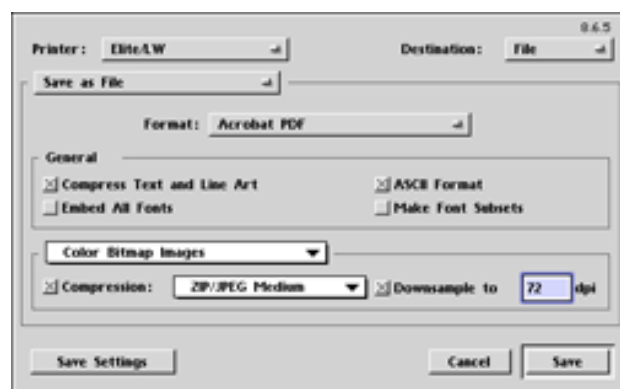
0.6.5

Printer: Elite/LW

Destination: File

Save as File

Format: Acrobat PDF

General

Compress Text and Line Art

ASCII Format

Embed All Fonts

Make Font Subsets

Color Bitmap Images

Compression: ZIP/JPEG Medium

Downsample to 72 dpi

Save Settings

Cancel

Save